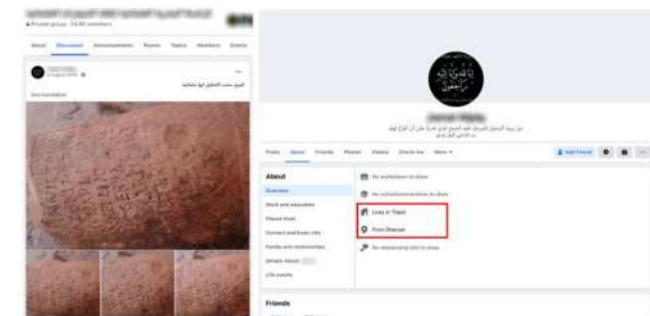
Private group · 19.6K members

About Discussion Announcements Rooms Topics Members Events

See translation

Posts About Friends Photos Videos Check-ins More

Add Friend

About

Overview

Work and education

Places lived

Contact and basic info

Family and relationships

Details About

Life events

No workplaces to show

No schools/universities to show

Lives in Tripoli

From Gharyan

No relationship info to show

Friends